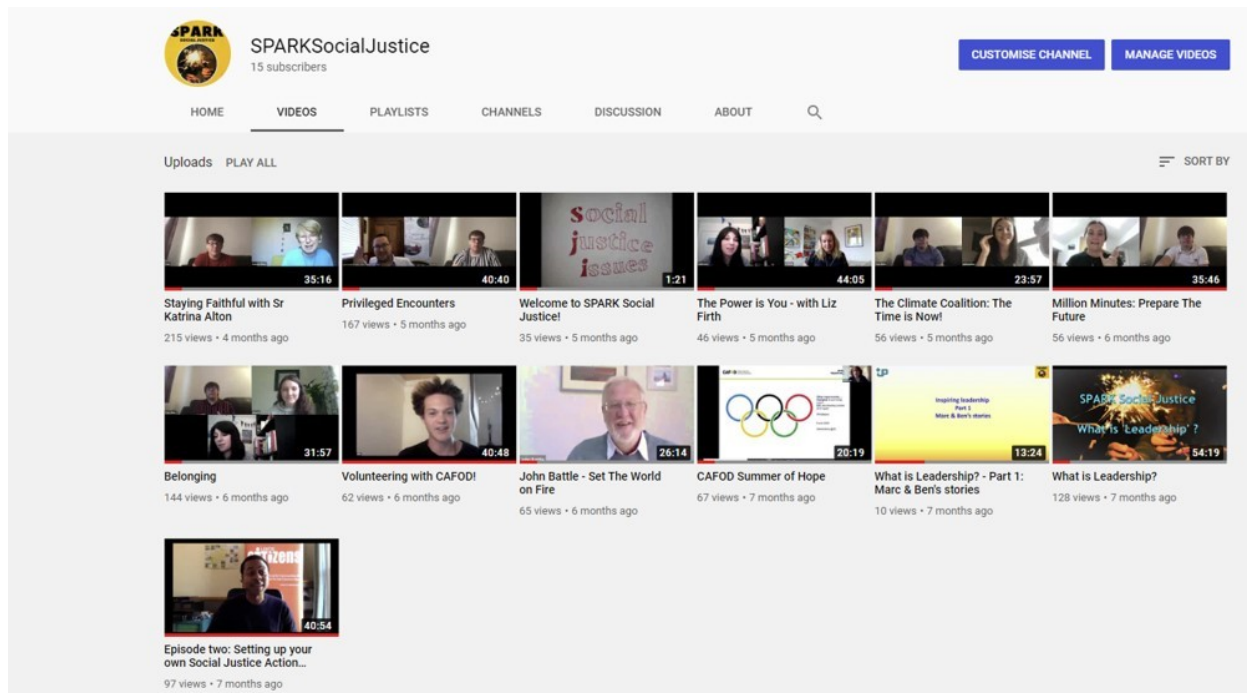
SPARK

SPARKSocialJustice
15 subscribers

CUSTOMISE CHANNEL
MANAGE VIDEOS

HOME
VIDEOS
PLAYLISTS
CHANNELS
DISCUSSION
ABOUT

Uploads PLAY ALL
SORT BY

35:16
Staying Faithful with Sr Katrina Alton
215 views • 4 months ago

40:40
Privileged Encounters
167 views • 5 months ago

social justice issues
1:21
Welcome to SPARK Social Justice!
35 views • 5 months ago

44:05
The Power is You - with Liz Firth
46 views • 5 months ago

23:57
The Climate Coalition: The Time is Now!
56 views • 5 months ago

35:46
Million Minutes: Prepare The Future
56 views • 6 months ago

31:57
Belonging
144 views • 6 months ago

40:48
Volunteering with CAFOD!
62 views • 6 months ago

26:14
John Battle - Set The World on Fire
65 views • 6 months ago

20:19
CAFOD Summer of Hope
67 views • 7 months ago

Inspiring leadership
Part 1
Marc & Ben's stories
13:24
What is Leadership? - Part 1: Marc & Ben's stories
10 views • 7 months ago

SPARK Social Justice
What is 'Leadership'?
54:19
What is Leadership?
128 views • 7 months ago

citizens
40:54
Episode two: Setting up your own Social Justice Action...
97 views • 7 months ago